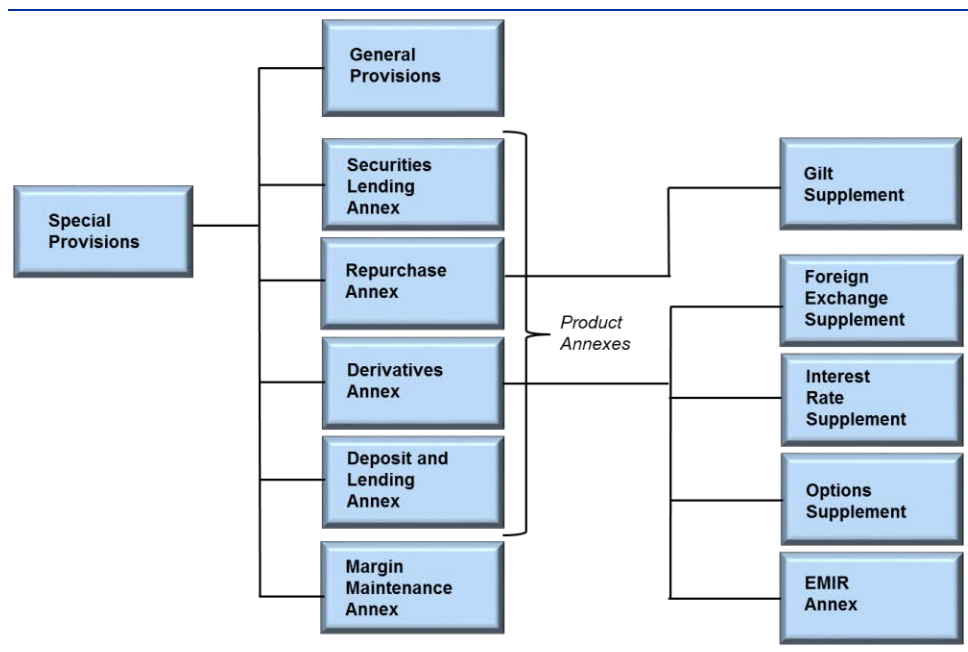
Special Provisions

General Provisions

Securities Lending Annex

Repurchase Annex

Derivatives Annex

Deposit and Lending Annex

Margin Maintenance Annex

Product Annexes

Gilt Supplement

Foreign Exchange Supplement

Interest Rate Supplement

Options Supplement

EMIR Annex